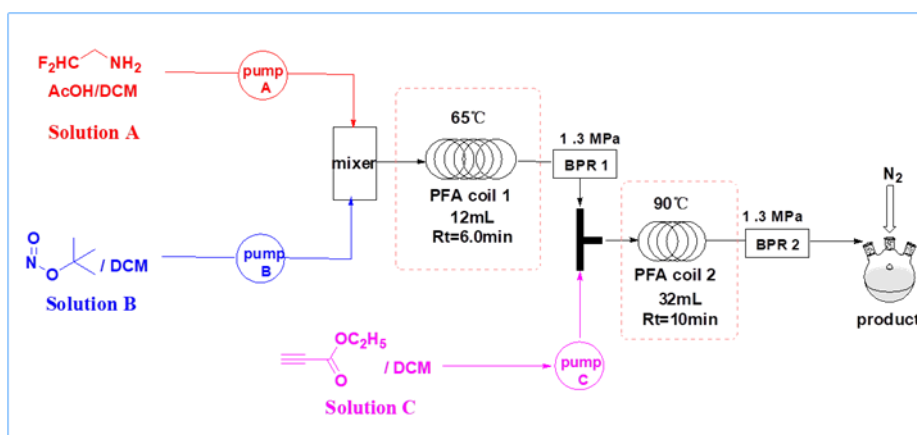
$F_2HC$ $NH_2$
AcOH/DCM
Solution A

pump A

mixer

65℃
PFA coil 1
12mL
Rt=6.0min

1 .3 MPa
BPR 1

O N O / DCM
Solution B

pump B

90℃
PFA coil 2
32mL
Rt=10min

1 .3 MPa
BPR 2

$N_2$

product

$OC_2H_5$
O
/ DCM
Solution C

pump C